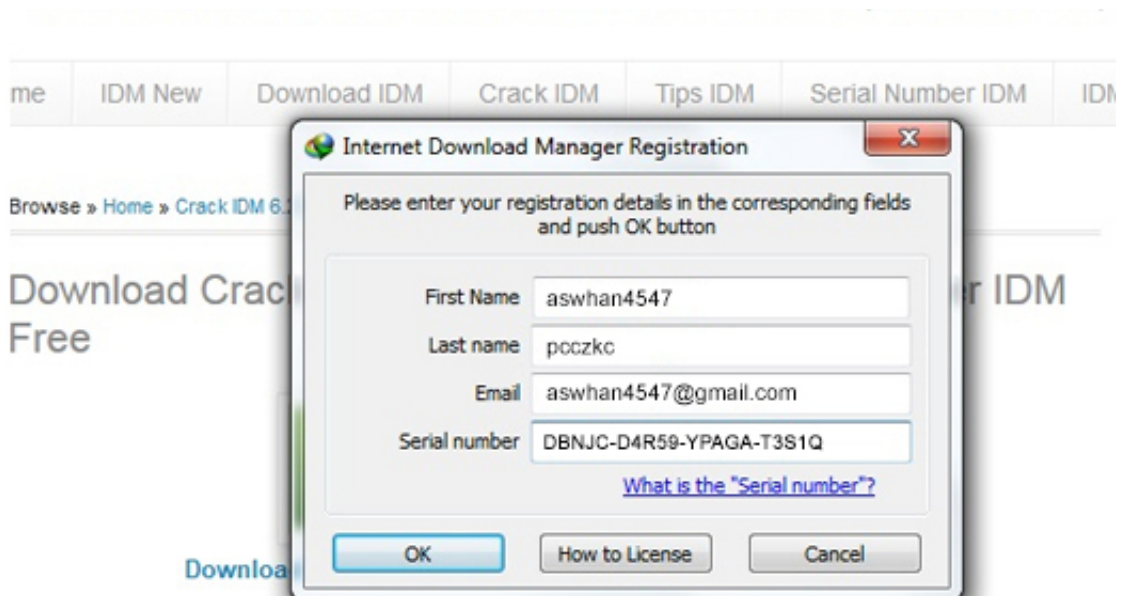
me IDM New Download IDM Crack IDM Tips IDM Serial Number IDM IDI

Internet Download Manager Registration

Browse » Home » Crack IDM 6.

Please enter your registration details in the corresponding fields and push OK button

Download Crac

r IDM

Free

First Name aswhan4547

Last name pcczkc

Email aswhan4547@gmail.com

Serial number DBNJC-D4R59-YPAGA-T3S1Q

What is the "Serial number"?

OK How to License Cancel

Downloa